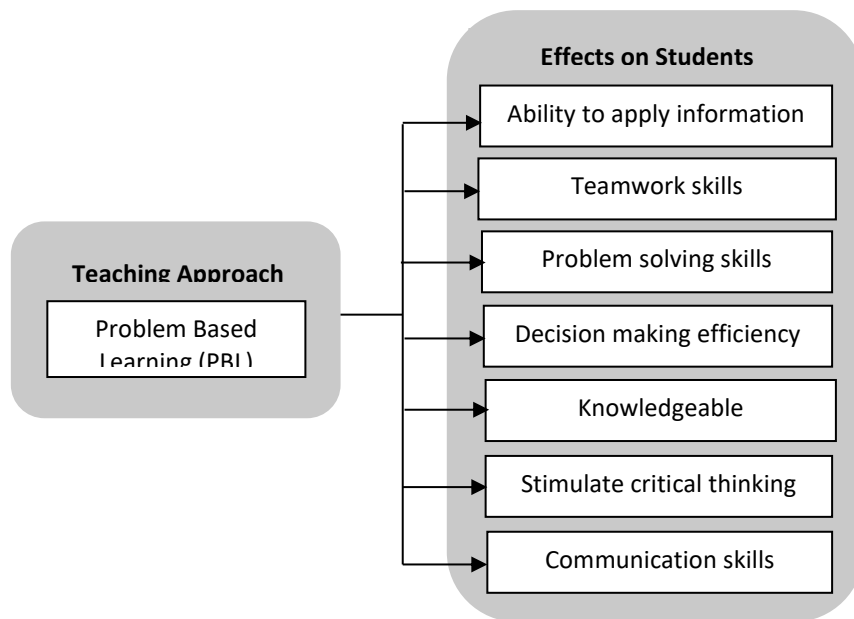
Teaching Approach

Problem Based Learning (PBL)

Effects on Students

Ability to apply information

Teamwork skills

Problem solving skills

Decision making efficiency

Knowledgeable

Stimulate critical thinking

Communication skills